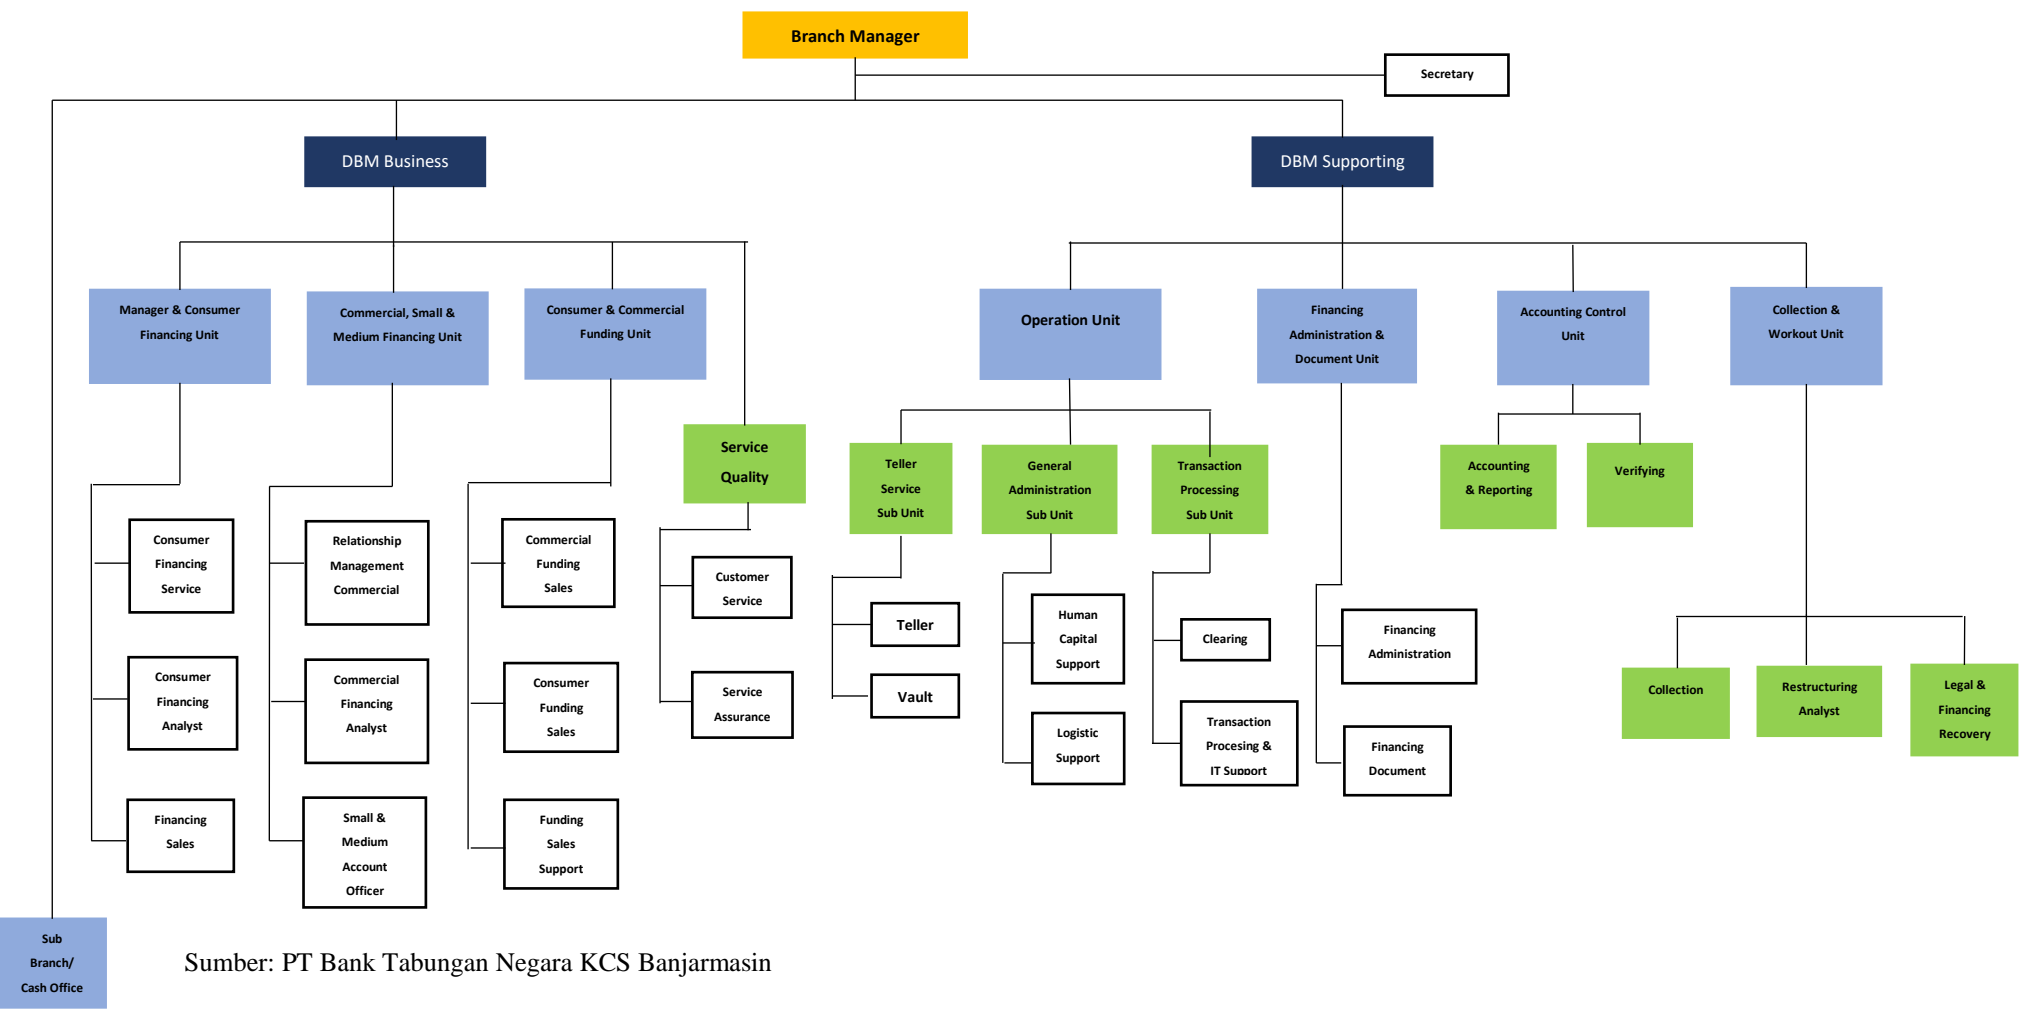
Branch Manager

Secretary

DBM Business

DBM Supporting

Manager & Consumer Financing Unit

Commercial, Small & Medium Financing Unit

Consumer & Commercial Funding Unit

Service Quality

Consumer Financing Service

Consumer Financing Analyst

Financing Sales

Relationship Management Commercial

Commercial Financing Analyst

Small & Medium Account Officer

Commercial Funding Sales

Consumer Funding Sales

Funding Sales Support

Customer Service

Service Assurance

Operation Unit

Financing Administration & Document Unit

Accounting Control Unit

Collection & Workout Unit

Teller Service Sub Unit

General Administration Sub Unit

Transaction Processing Sub Unit

Teller

Vault

Human Capital Support

Logistic Support

Clearing

Transaction Procesing & IT Support

Financing Administration

Financing Document

Accounting & Reporting

Verifying

Collection

Restructuring Analyst

Legal & Financing Recovery

Sub Branch/ Cash Office

Sumber: PT Bank Tabungan Negara KCS Banjarmasin